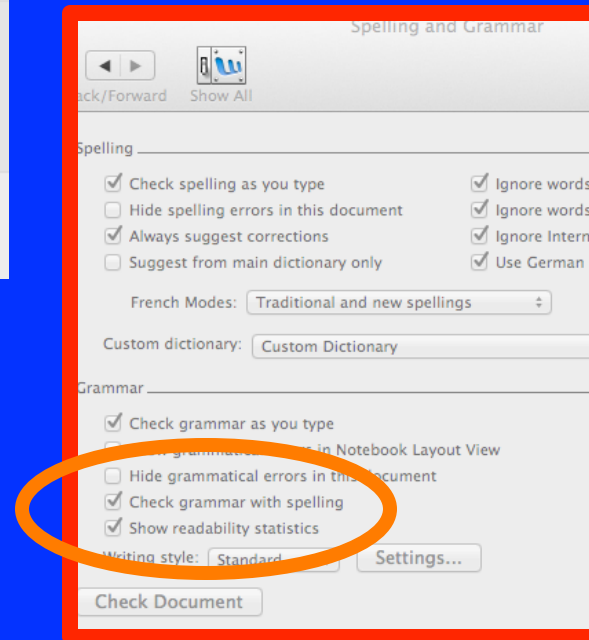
Spelling and Grammar

ack/Forward   Show All

Spelling

Check spelling as you type
Hide spelling errors in this document
Always suggest corrections
Suggest from main dictionary only

Ignore words
Ignore words
Ignore Intern
Use German

French Modes: Traditional and new spellings

Custom dictionary: Custom Dictionary

Grammar

Check grammar as you type
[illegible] in Notebook Layout View
Hide grammatical errors in this document
Check grammar with spelling
Show readability statistics

Writing style: Standard   Settings...

Check Document